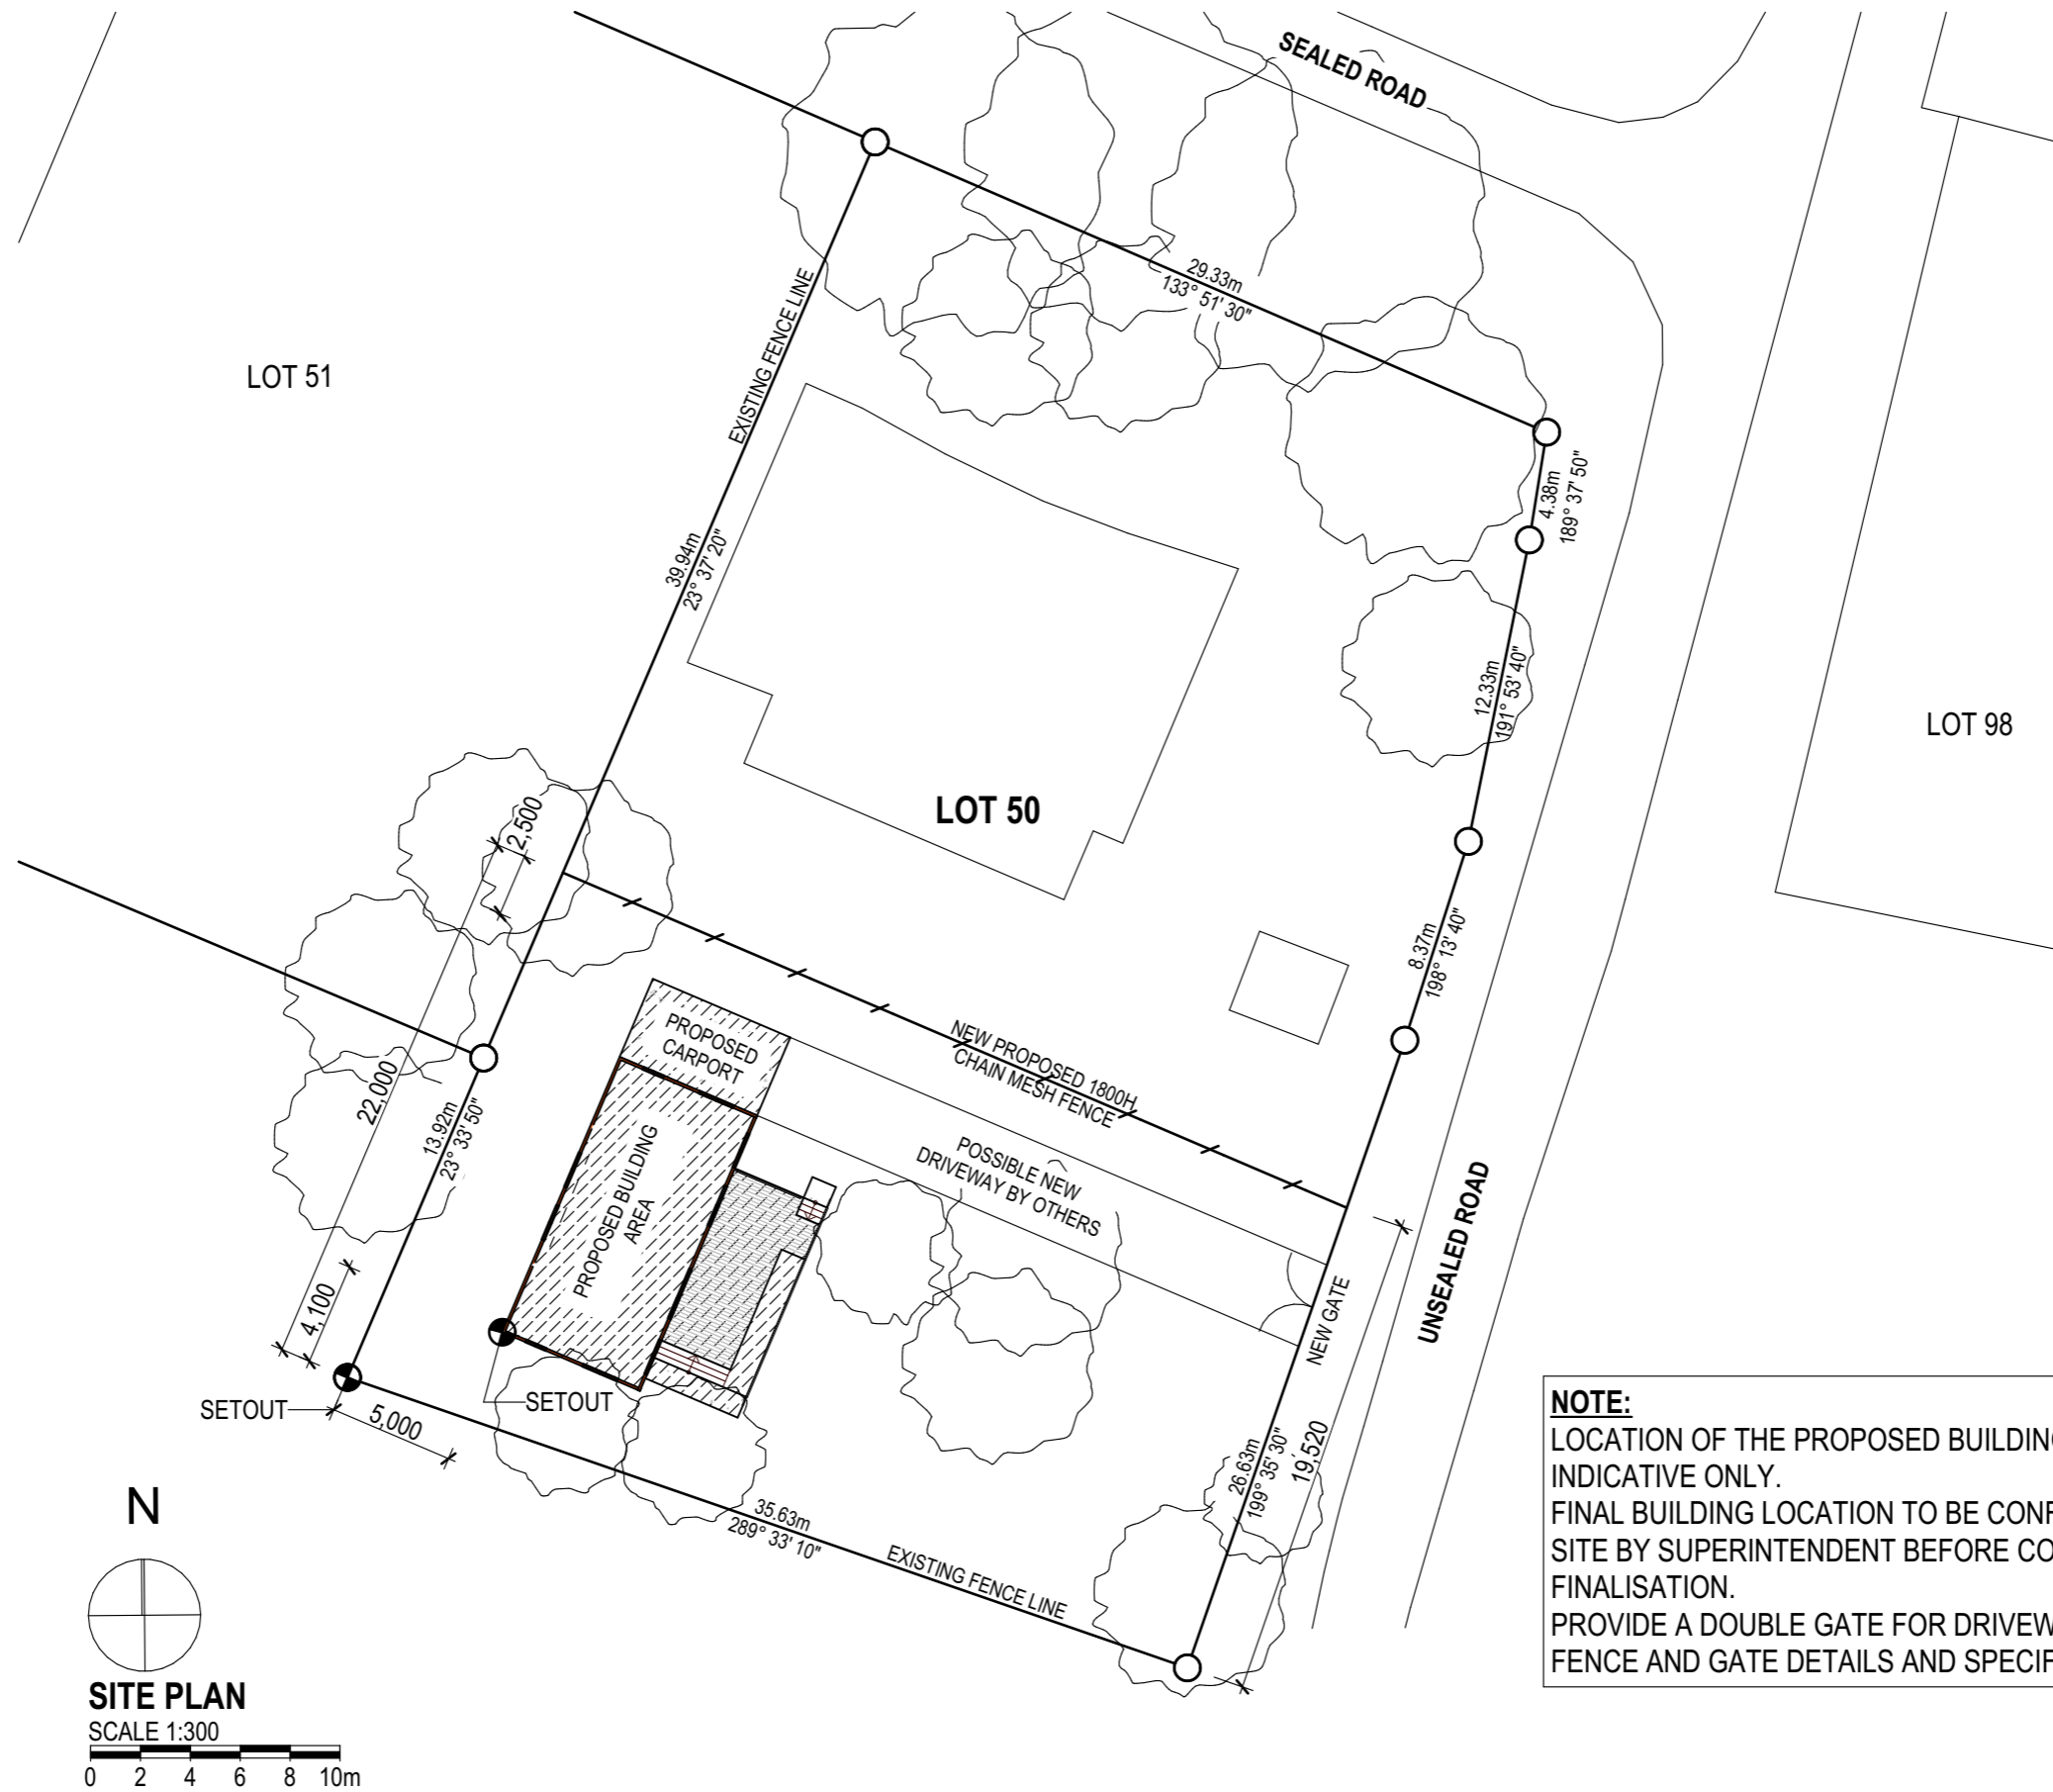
SEALED ROAD

LOT 51

EXISTING FENCE LINE

29.33m
133° 51' 30"

4.38m
189° 37' 50"

39.94m
23° 37' 20"

12.33m
191° 53' 40"

LOT 98

LOT 50

2,500

8.37m
198° 13' 40"

PROPOSED CARPORT

NEW PROPOSED 1800H CHAIN MESH FENCE

22,000

13.92m
23° 33' 50"

PROPOSED BUILDING AREA

POSSIBLE NEW DRIVEWAY BY OTHERS

UNSEALED ROAD

NEW GATE

4,100

SETOUT

SETOUT

5,000

NOTE:
LOCATION OF THE PROPOSED BUILDIN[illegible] INDICATIVE ONLY.
FINAL BUILDING LOCATION TO BE CON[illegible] SITE BY SUPERINTENDENT BEFORE CO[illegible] FINALISATION.
PROVIDE A DOUBLE GATE FOR DRIVEW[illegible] FENCE AND GATE DETAILS AND SPECI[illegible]

26.63m
199° 35' 30"

19,520

N

35.63m
289° 33' 10"

EXISTING FENCE LINE

SITE PLAN
SCALE 1:300
0 2 4 6 8 10m